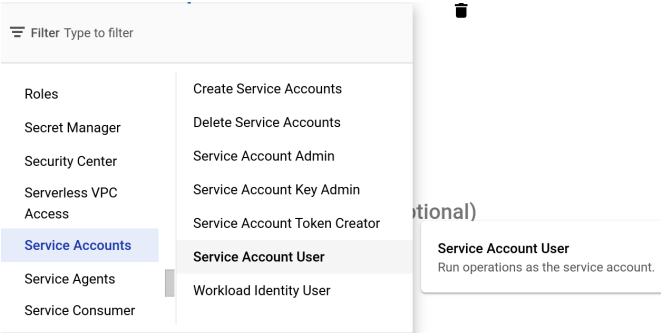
Filter Type to filter

Roles
Secret Manager
Security Center
Serverless VPC Access
Service Accounts
Service Agents
Service Consumer

Create Service Accounts
Delete Service Accounts
Service Account Admin
Service Account Key Admin
Service Account Token Creator
Service Account User
Workload Identity User

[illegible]tional)

Service Account User
Run operations as the service account.